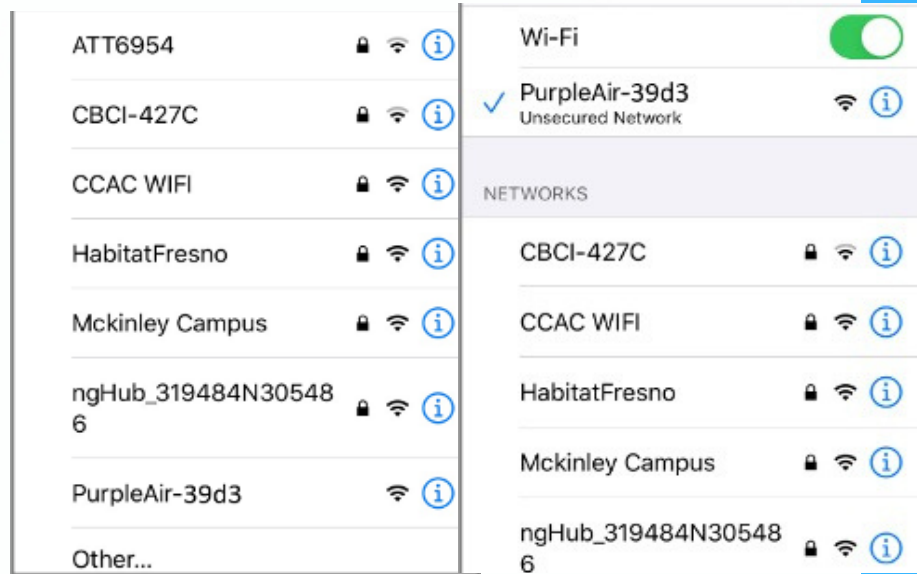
ATT6954

CBCI-427C

CCAC WIFI

HabitatFresno

Mckinley Campus

ngHub_319484N305486

PurpleAir-39d3

Other...

Wi-Fi

✓ PurpleAir-39d3
Unsecured Network

NETWORKS

CBCI-427C

CCAC WIFI

HabitatFresno

Mckinley Campus

ngHub_319484N305486